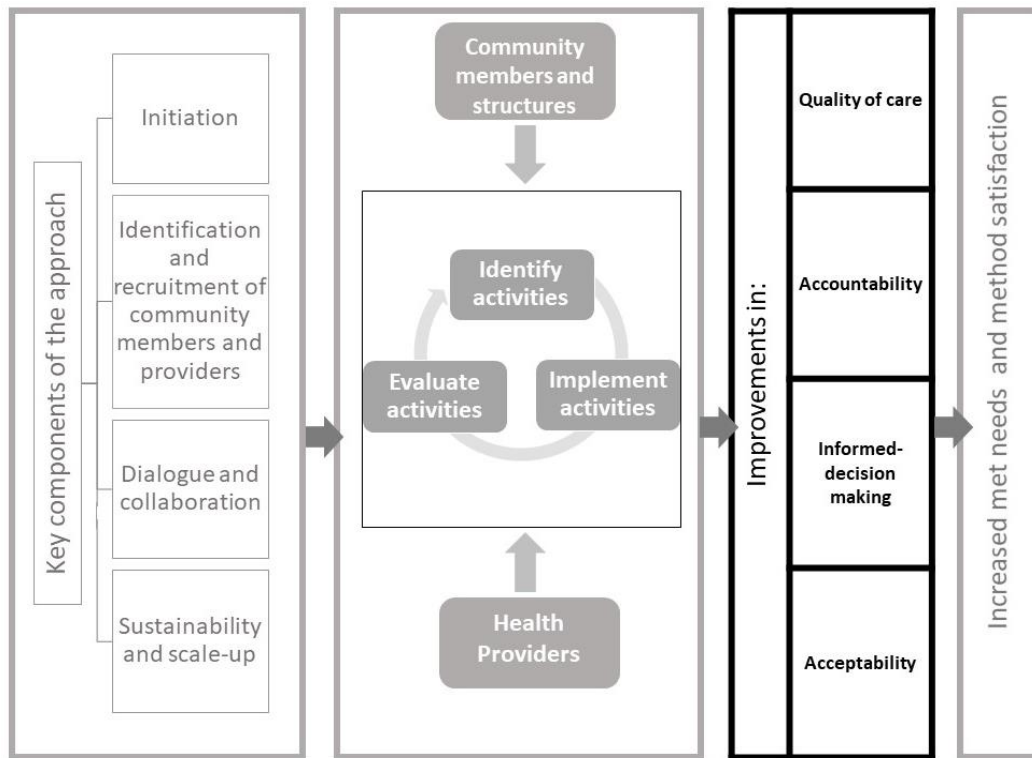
Key components of the approach

Initiation

Identification and recruitment of community members and providers

Dialogue and collaboration

Sustainability and scale-up

Community members and structures

Identify activities

Evaluate activities

Implement activities

Health Providers

Improvements in:

Quality of care

Accountability

Informed-decision making

Acceptability

Increased met needs and method satisfaction